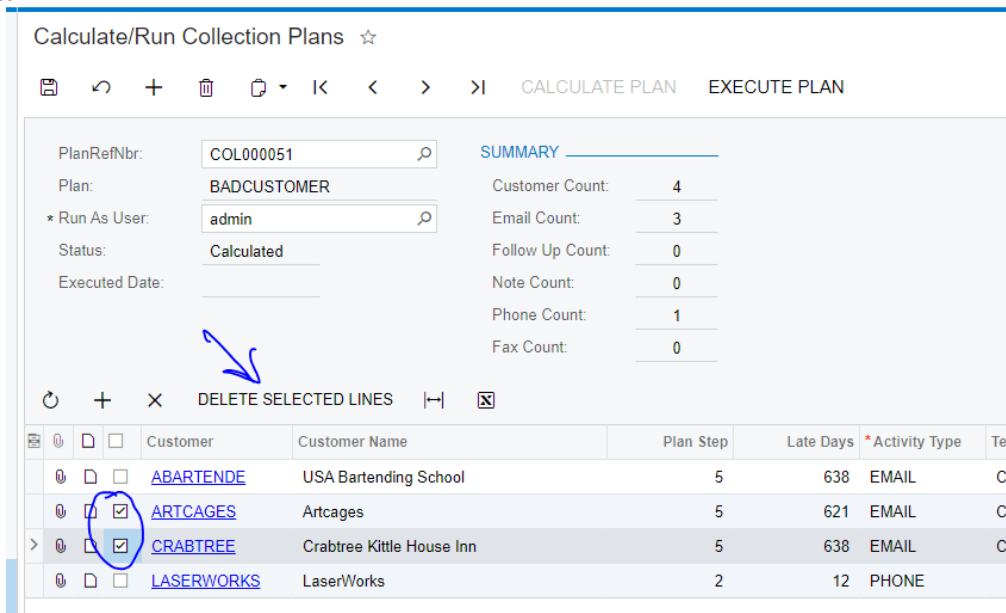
Calculate/Run Collection Plans ☆

CALCULATE PLAN EXECUTE PLAN

PlanRefNbr: COL000051
Plan: BADCUSTOMER
* Run As User: admin
Status: Calculated
Executed Date:

SUMMARY
Customer Count: 4
Email Count: 3
Follow Up Count: 0
Note Count: 0
Phone Count: 1
Fax Count: 0

DELETE SELECTED LINES

| | | | Customer | Customer Name | Plan Step | Late Days | * Activity Type | Te |
|---|---|---|---|---|---|---|---|---|
| | | ☐ | ABARTENDE | USA Bartending School | 5 | 638 | EMAIL | C |
| | | ☑ | ARTCAGES | Artcages | 5 | 621 | EMAIL | C |
| | | ☑ | CRABTREE | Crabtree Kittle House Inn | 5 | 638 | EMAIL | C |
| | | ☐ | LASERWORKS | LaserWorks | 2 | 12 | PHONE | |